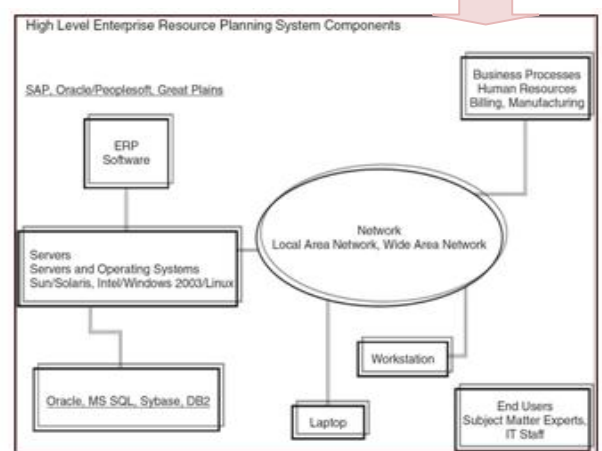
High Level Enterprise Resource Planning System Components

SAP, Oracle/Peoplesoft, Great Plains

Business Processes
Human Resources
Billing, Manufacturing

ERP
Software

Network
Local Area Network, Wide Area Network

Servers
Servers and Operating Systems
Sun/Solaris, Intel/Windows 2003/Linux

Workstation

Oracle, MS SQL, Sybase, DB2

Laptop

End Users
Subject Matter Experts,
IT Staff